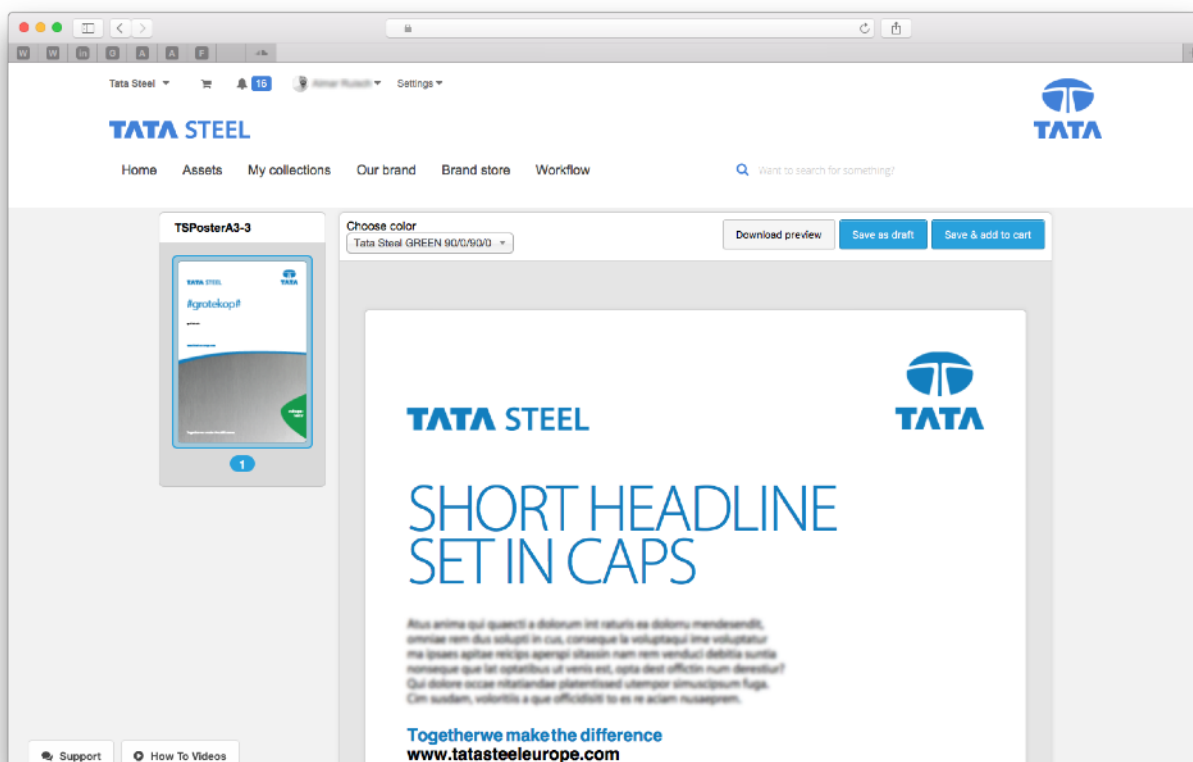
Tata Steel 16 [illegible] Settings

TATA STEEL

TATA

Home Assets My collections Our brand Brand store Workflow

Want to search for something?

TSPosterA3-3

TATA STEEL

TATA

#grotekop#

1

Choose color

Tata Steel GREEN 90/0/90/0

Download preview

Save as draft

Save & add to cart

TATA STEEL

TATA

SHORT HEADLINE SET IN CAPS

Atus anima qui quaecti a dolorum int raturis ea dolorru mendesendit, omniae rem dus solupti in cus, conseque la voluptaqui ime voluptatur ma ipsaes apitae reicips apersi sitassin nam rem venduci debitia suntia nonseque que lat optatibus ut venis est, opta dest offictin num derestiur? Qui dolore occae nitatiandae platentised utempor simuscipsum fuga. Cim susdam, voloritis a que officidisiti to es re aciam nusaeprem.

Togetherwe make the difference

www.tatasteeleurope.com

Support

How To Videos